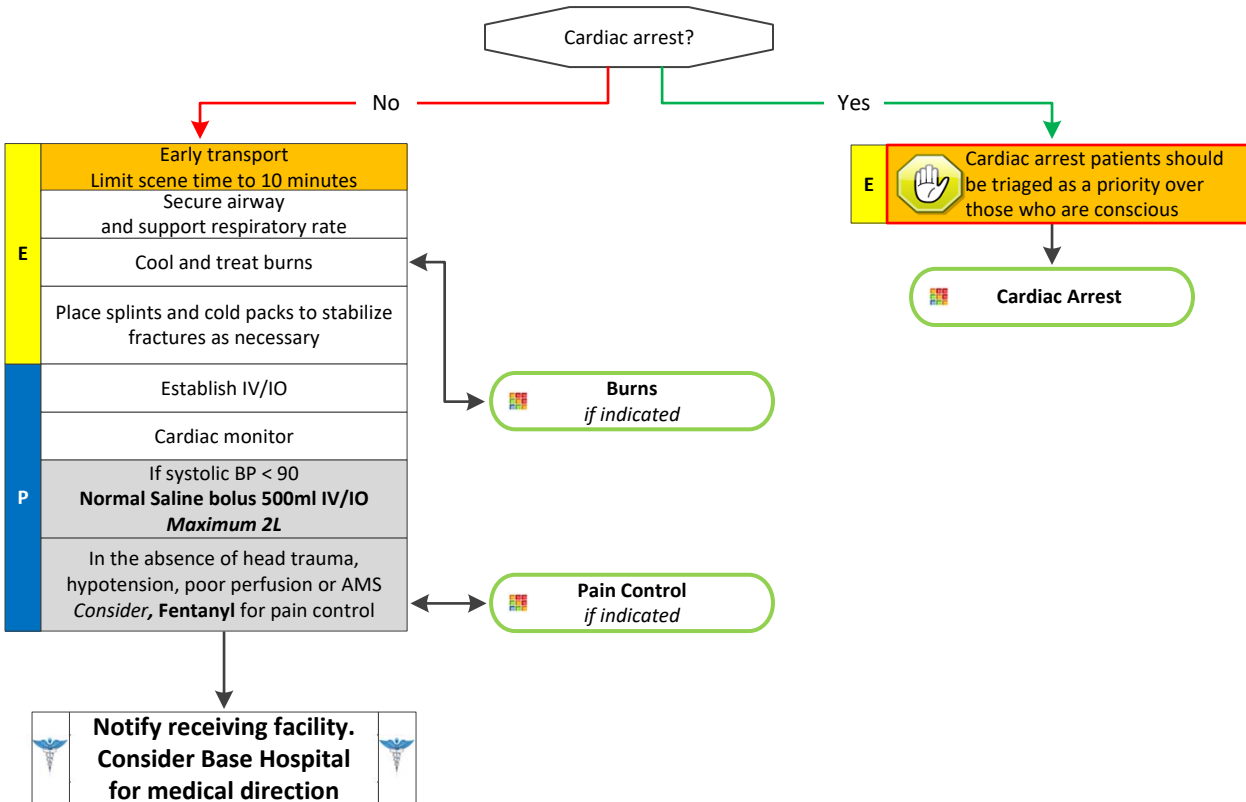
Cardiac arrest?

No

Yes

E

Early transport
Limit scene time to 10 minutes

Secure airway
and support respiratory rate

Cool and treat burns

Place splints and cold packs to stabilize fractures as necessary

P

Establish IV/IO

Cardiac monitor

If systolic BP < 90
**Normal Saline bolus 500ml IV/IO**
***Maximum 2L***

In the absence of head trauma, hypotension, poor perfusion or AMS
*Consider*, **Fentanyl** for pain control

**Burns**
*if indicated*

**Pain Control**
*if indicated*

E

Cardiac arrest patients should be triaged as a priority over those who are conscious

**Cardiac Arrest**

**Notify receiving facility. Consider Base Hospital for medical direction**